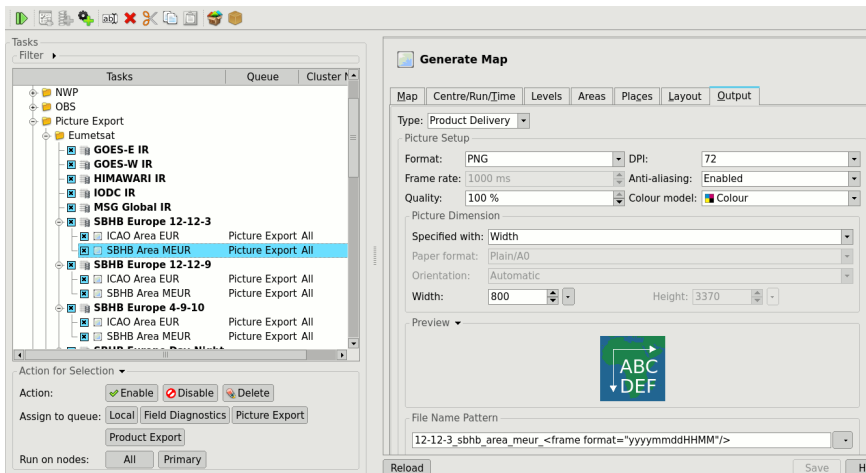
Tasks
Filter ▸

| Tasks | Queue | Cluster N |
|---|---|---|
| NWP | | |
| OBS | | |
| Picture Export | | |
| Eumetsat | | |
| GOES-E IR | | |
| GOES-W IR | | |
| HIMAWARI IR | | |
| IODC IR | | |
| MSG Global IR | | |
| SBHB Europe 12-12-3 | | |
| ICAO Area EUR | Picture Export | All |
| SBHB Area MEUR | Picture Export | All |
| SBHB Europe 12-12-9 | | |
| ICAO Area EUR | Picture Export | All |
| SBHB Area MEUR | Picture Export | All |
| SBHB Europe 4-9-10 | | |
| ICAO Area EUR | Picture Export | All |
| SBHB Area MEUR | Picture Export | All |

Action for Selection ▾
Action: Enable Disable Delete
Assign to queue: Local Field Diagnostics Picture Export Product Export
Run on nodes: All Primary

Generate Map

Map Centre/Run/Time Levels Areas Places Layout Output

Type: Product Delivery
Picture Setup
Format: PNG DPI: 72
Frame rate: 1000 ms Anti-aliasing: Enabled
Quality: 100 % Colour model: Colour
Picture Dimension
Specified with: Width
Paper format: Plain/A0
Orientation: Automatic
Width: 800 Height: 3370
Preview ▾
ABC
DEF
File Name Pattern
12-12-3_sbhb_area_meur_<frame format="yyyymmddHHMM"/>

Reload Save H